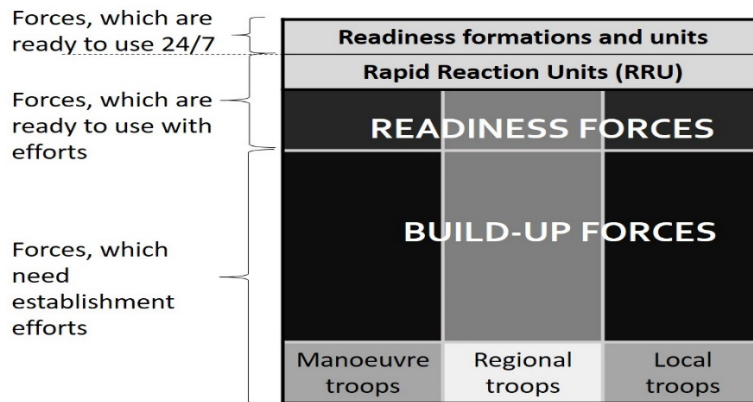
Forces, which are ready to use 24/7

Forces, which are ready to use with efforts

Forces, which need establishment efforts

Readiness formations and units

Rapid Reaction Units (RRU)

READINESS FORCES

BUILD-UP FORCES

Manoeuvre troops

Regional troops

Local troops